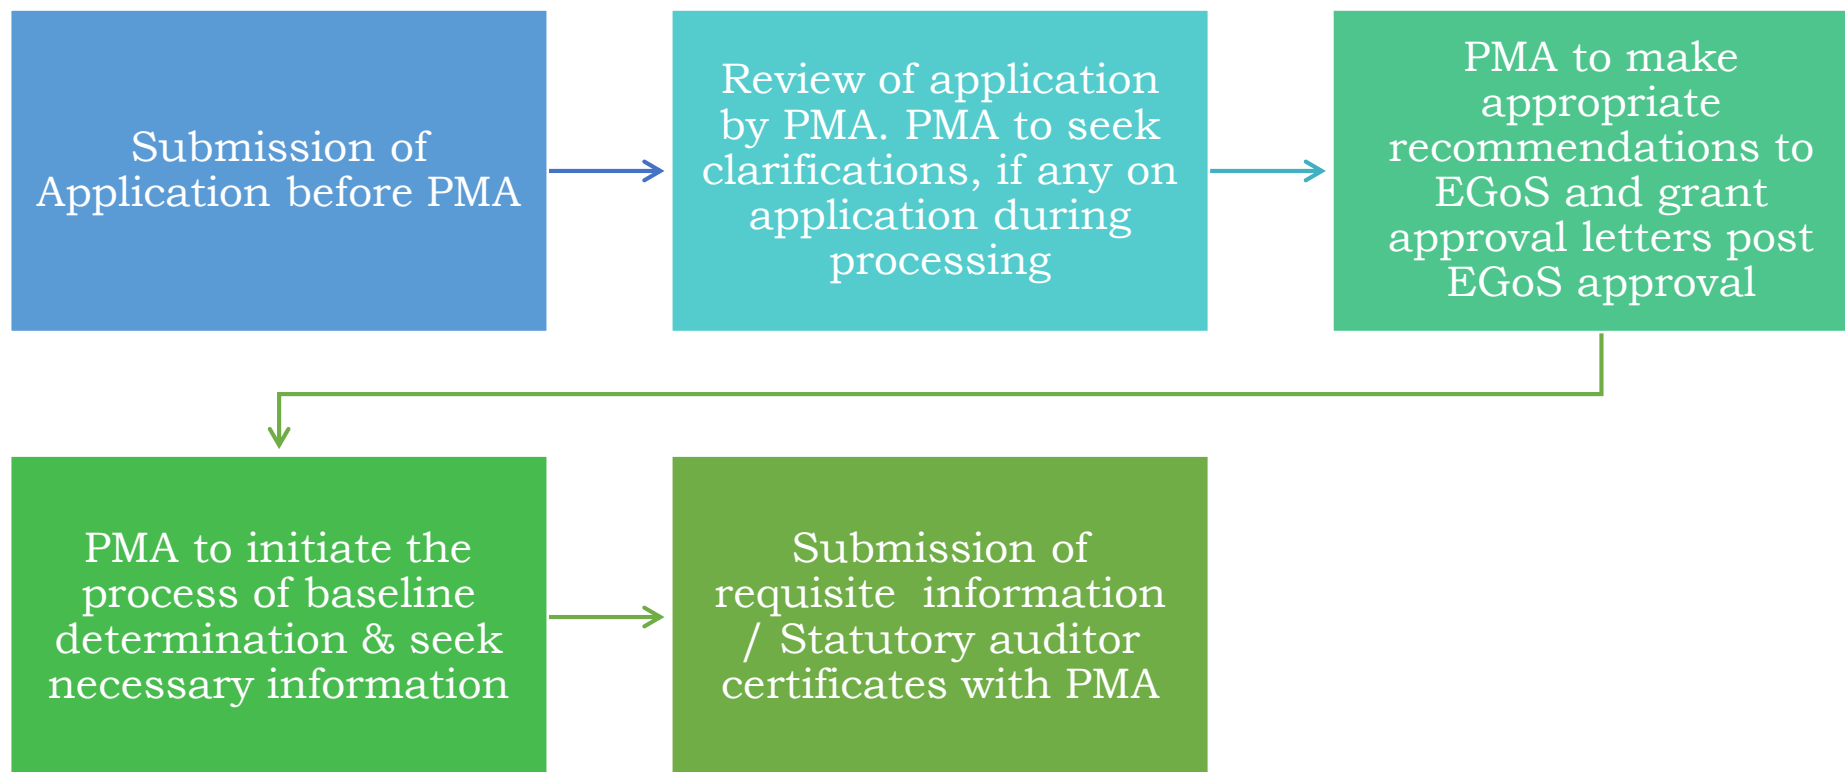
Submission of Application before PMA

Review of application by PMA. PMA to seek clarifications, if any on application during processing

PMA to make appropriate recommendations to EGoS and grant approval letters post EGoS approval

PMA to initiate the process of baseline determination & seek necessary information

Submission of requisite information / Statutory auditor certificates with PMA